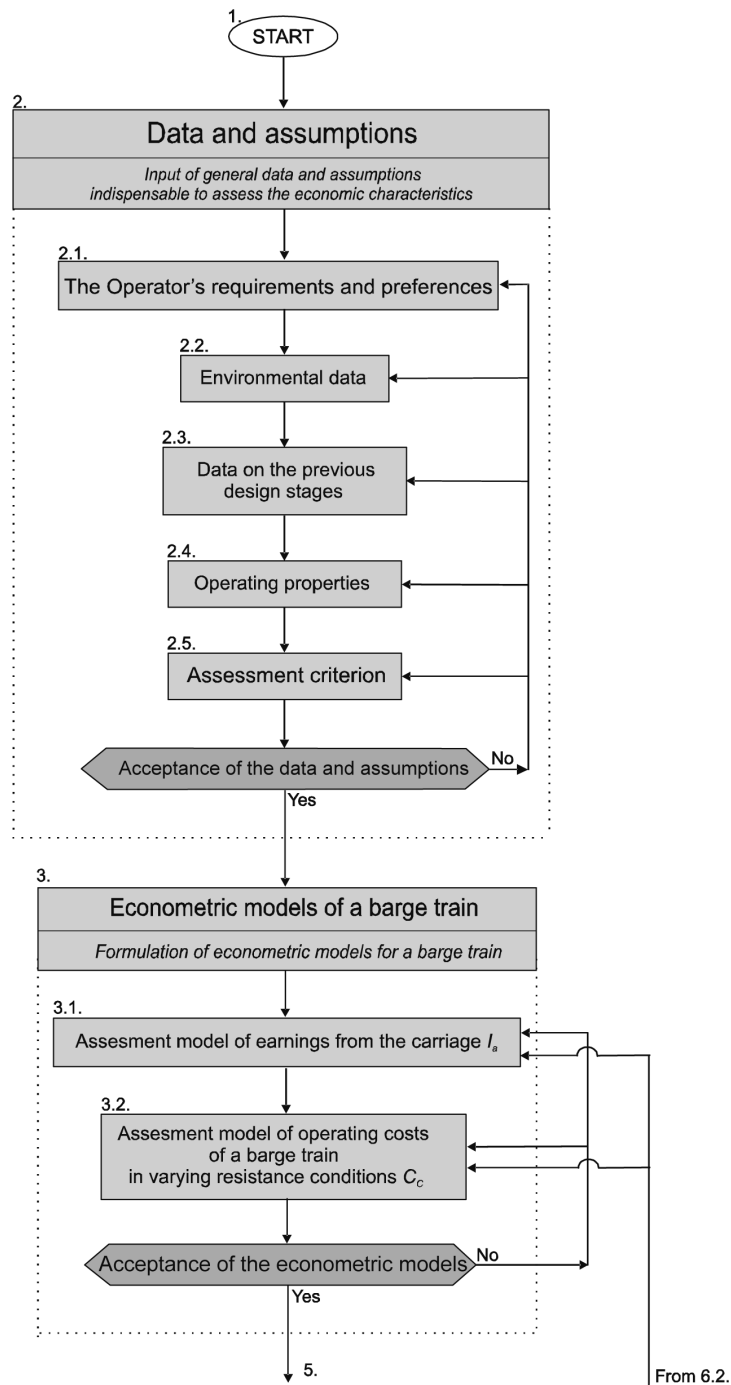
1.
START

2.
Data and assumptions

Input of general data and assumptions indispensable to assess the economic characteristics

2.1.
The Operator's requirements and preferences

2.2.
Environmental data

2.3.
Data on the previous design stages

2.4.
Operating properties

2.5.
Assessment criterion

Acceptance of the data and assumptions

No

Yes

3.
Econometric models of a barge train

Formulation of econometric models for a barge train

3.1.
Assesment model of earnings from the carriage $I_a$

3.2.
Assesment model of operating costs of a barge train in varying resistance conditions $C_c$

Acceptance of the econometric models

No

Yes

5.

From 6.2.